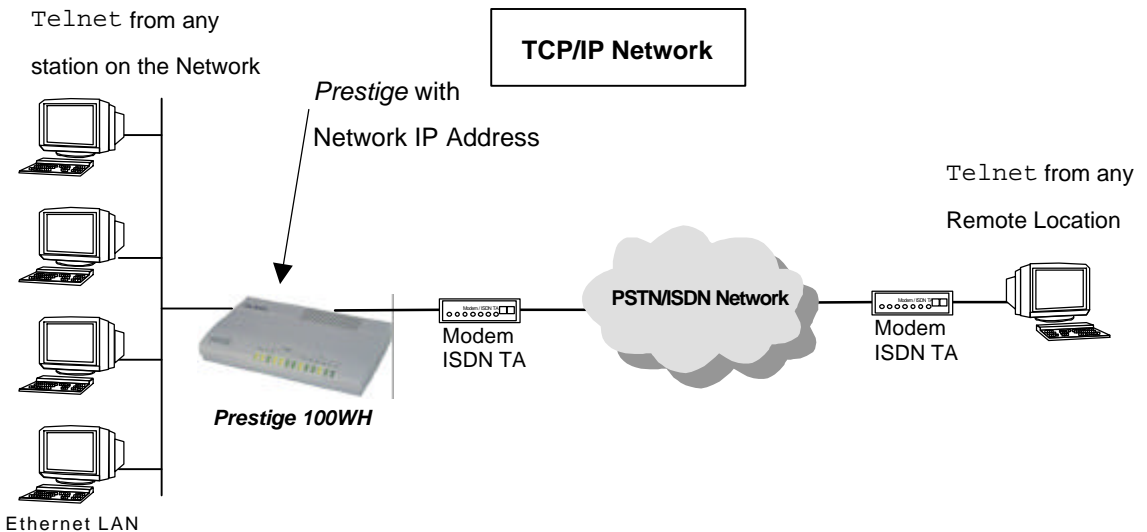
Telnet from any station on the Network

TCP/IP Network

Prestige with Network IP Address

Telnet from any Remote Location

PSTN/ISDN Network

Modem / ISDN TA

Modem ISDN TA

Modem / ISDN TA

Modem ISDN TA

Prestige 100WH

Ethernet LAN